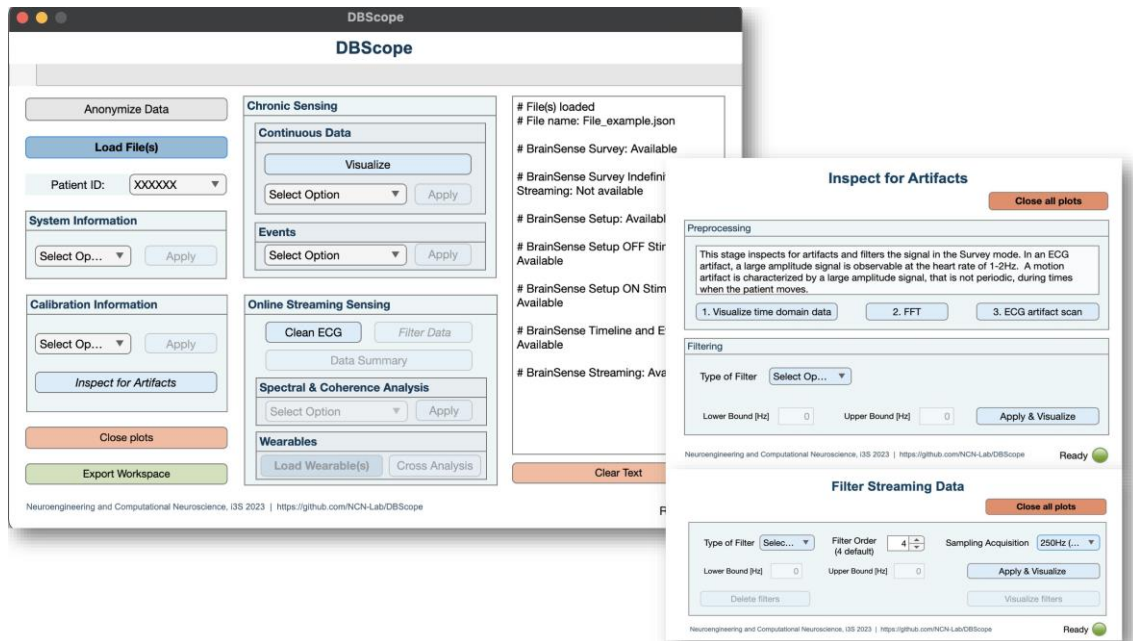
DBScope

DBScope

Anonymize Data

Load File(s)

Patient ID: XXXXXX

System Information

Select Op... Apply

Calibration Information

Select Op... Apply

Inspect for Artifacts

Close plots

Export Workspace

Chronic Sensing

Continuous Data

Visualize

Select Option Apply

Events

Select Option Apply

Online Streaming Sensing

Clean ECG Filter Data

Data Summary

Spectral & Coherence Analysis

Select Option Apply

Wearables

Load Wearable(s) Cross Analysis

# File(s) loaded
# File name: File_example.json

# BrainSense Survey: Available

# BrainSense Survey Indefini
Streaming: Not available

# BrainSense Setup: Availab

# BrainSense Setup OFF Stim
Available

# BrainSense Setup ON Stim
Available

# BrainSense Timeline and E
Available

# BrainSense Streaming: Ava

Clear Text

Neuroengineering and Computational Neuroscience, i3S 2023 | https://github.com/NCN-Lab/DBScope

R

Inspect for Artifacts

Close all plots

Preprocessing

This stage inspects for artifacts and filters the signal in the Survey mode. In an ECG artifact, a large amplitude signal is observable at the heart rate of 1-2Hz. A motion artifact is characterized by a large amplitude signal, that is not periodic, during times when the patient moves.

1. Visualize time domain data 2. FFT 3. ECG artifact scan

Filtering

Type of Filter Select Op...

Lower Bound [Hz] 0 Upper Bound [Hz] 0 Apply & Visualize

Neuroengineering and Computational Neuroscience, i3S 2023 | https://github.com/NCN-Lab/DBScope Ready

Filter Streaming Data

Close all plots

Type of Filter Selec... Filter Order (4 default) 4 Sampling Acquisition 250Hz (...

Lower Bound [Hz] 0 Upper Bound [Hz] 0 Apply & Visualize

Delete filters Visualize filters

Neuroengineering and Computational Neuroscience, i3S 2023 | https://github.com/NCN-Lab/DBScope Ready